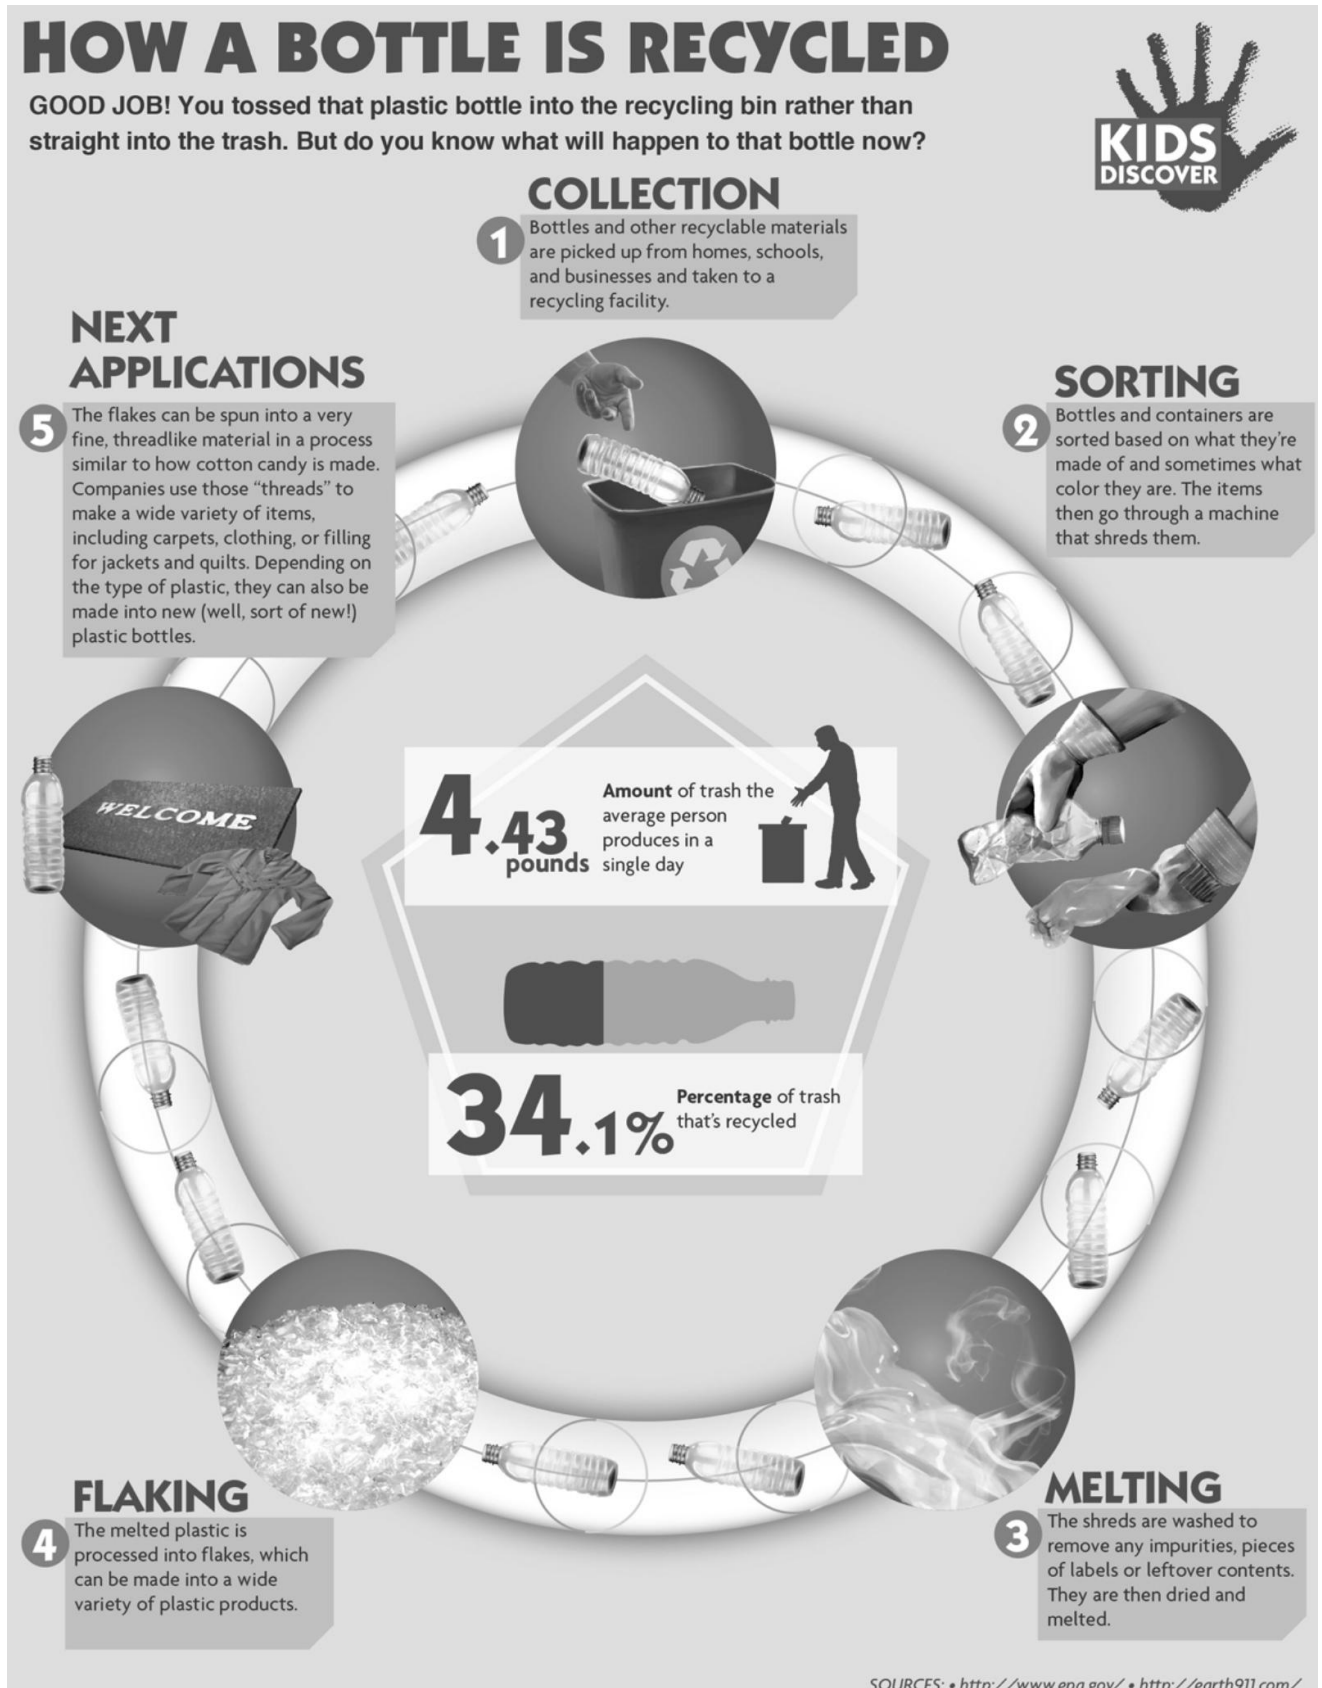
HOW A BOTTLE IS RECYCLED

GOOD JOB! You tossed that plastic bottle into the recycling bin rather than straight into the trash. But do you know what will happen to that bottle now?

KIDS DISCOVER

COLLECTION

1 Bottles and other recyclable materials are picked up from homes, schools, and businesses and taken to a recycling facility.

SORTING

2 Bottles and containers are sorted based on what they're made of and sometimes what color they are. The items then go through a machine that shreds them.

MELTING

3 The shreds are washed to remove any impurities, pieces of labels or leftover contents. They are then dried and melted.

FLAKING

4 The melted plastic is processed into flakes, which can be made into a wide variety of plastic products.

NEXT APPLICATIONS

5 The flakes can be spun into a very fine, threadlike material in a process similar to how cotton candy is made. Companies use those "threads" to make a wide variety of items, including carpets, clothing, or filling for jackets and quilts. Depending on the type of plastic, they can also be made into new (well, sort of new!) plastic bottles.

WELCOME

4.43 pounds Amount of trash the average person produces in a single day

34.1% Percentage of trash that's recycled

SOURCES: • http://www.epa.gov/ • http://earth911.com/